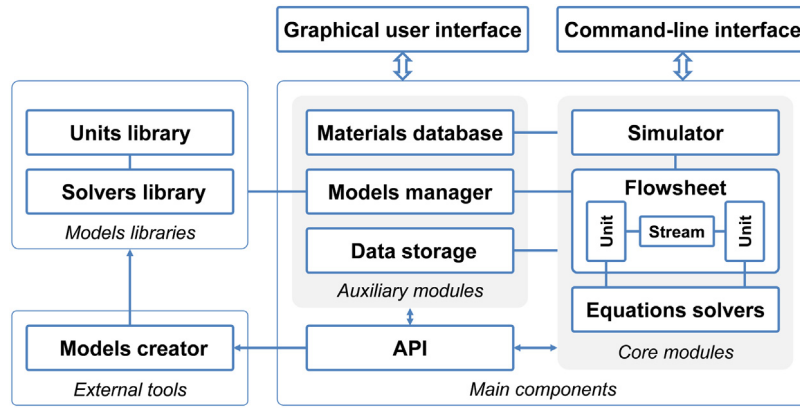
Graphical user interface

Command-line interface

Units library

Solvers library

Models libraries

Materials database

Models manager

Data storage

Auxiliary modules

Simulator

Flowsheet

Unit

Stream

Unit

Equations solvers

Core modules

Models creator

External tools

API

Main components